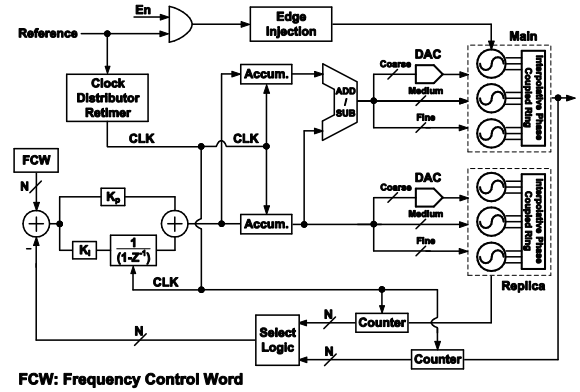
En
Reference
Edge Injection
Main
Clock Distributor Retimer
Accum.
ADD / SUB
Coarse
DAC
Medium
Fine
Interpolative Phase Coupled Ring
CLK
CLK
FCW
N
$K_p$
+
-
$K_i$
$\frac{1}{(1-Z^{-1})}$
Accum.
Coarse
DAC
Medium
Fine
Interpolative Phase Coupled Ring
CLK
Replica
N
N
Select Logic
Counter
N
Counter
FCW: Frequency Control Word